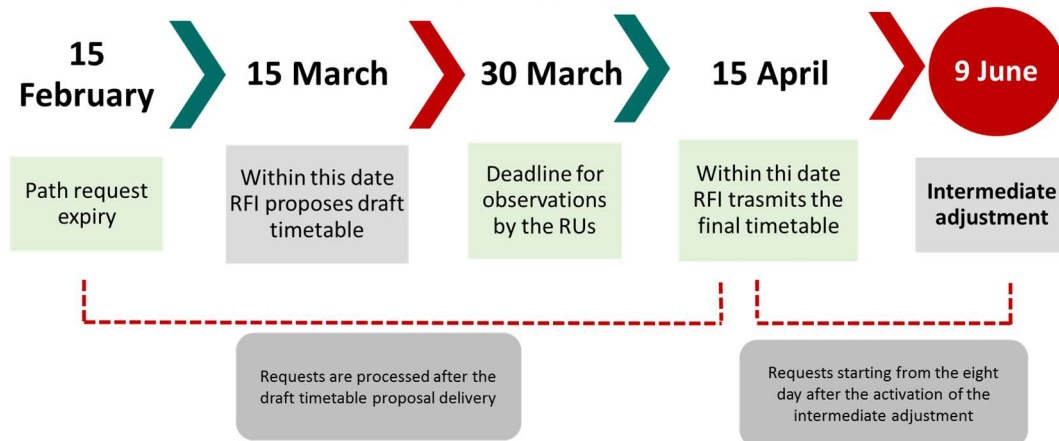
15 February

15 March

30 March

15 April

9 June

Path request expiry

Within this date RFI proposes draft timetable

Deadline for observations by the RUs

Within thi date RFI trasmits the final timetable

Intermediate adjustment

Requests are processed after the draft timetable proposal delivery

Requests starting from the eight day after the activation of the intermediate adjustment